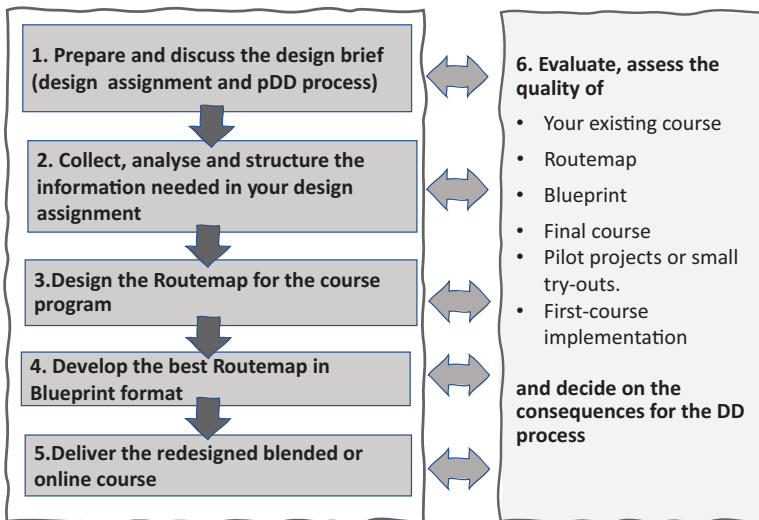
1. Prepare and discuss the design brief (design assignment and pDD process)

2. Collect, analyse and structure the information needed in your design assignment

3.Design the Routemap for the course program

4. Develop the best Routemap in Blueprint format

5.Deliver the redesigned blended or online course

6. Evaluate, assess the quality of

- Your existing course
- Routemap
- Blueprint
- Final course
- Pilot projects or small try-outs.
- First-course implementation

and decide on the consequences for the DD process